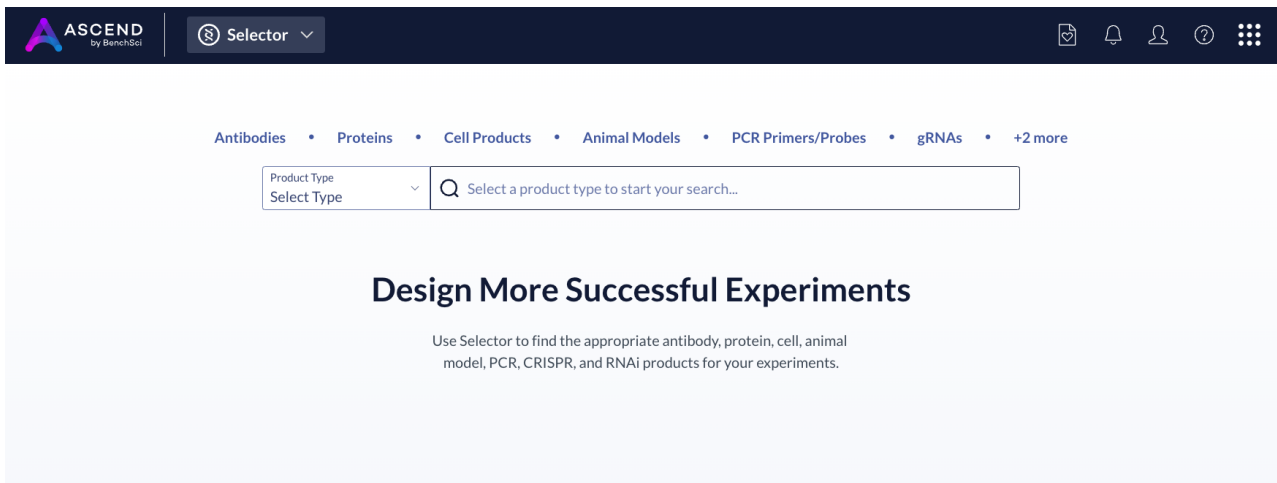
ASCEND
by BenchSci

Selector

Antibodies • Proteins • Cell Products • Animal Models • PCR Primers/Probes • gRNAs • +2 more

Product Type
Select Type

Select a product type to start your search...

Design More Successful Experiments

Use Selector to find the appropriate antibody, protein, cell, animal model, PCR, CRISPR, and RNAi products for your experiments.